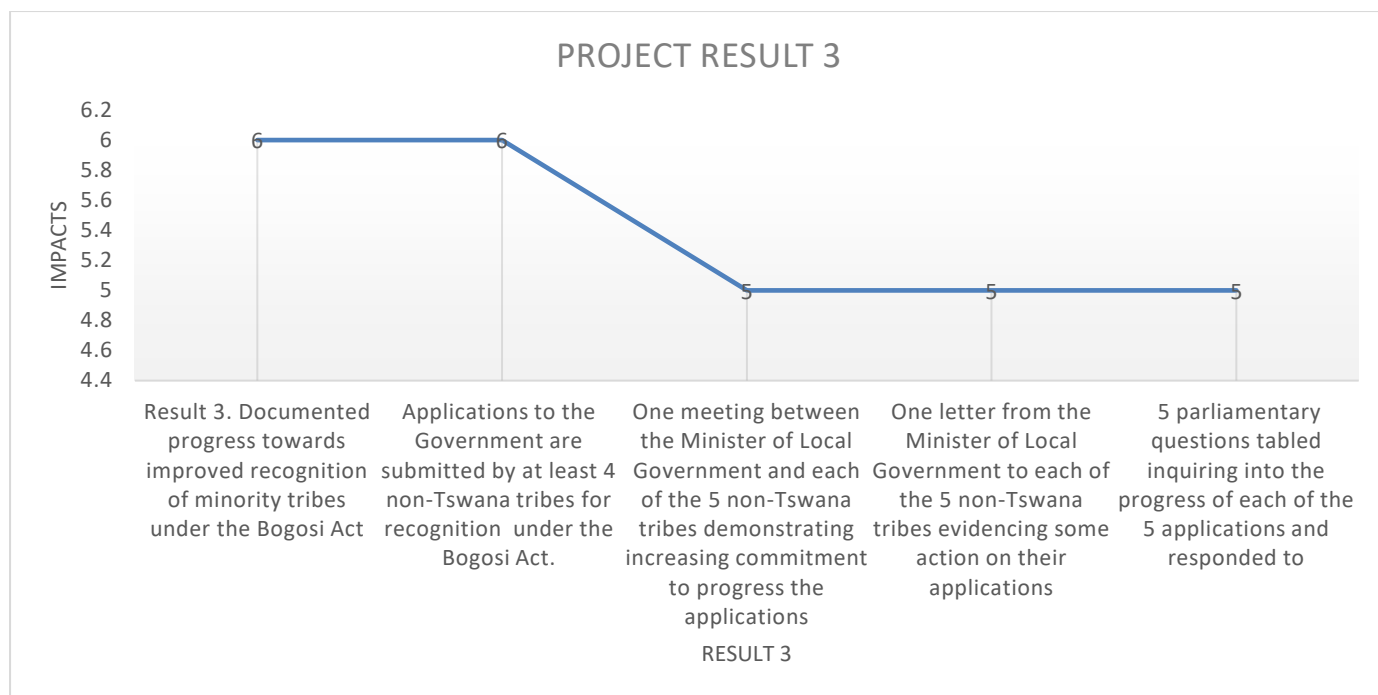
PROJECT RESULT 3

IMPACTS

6.2
6
5.8
5.6
5.4
5.2
5
4.8
4.6
4.4

6
6
5
5
5

Result 3. Documented progress towards improved recognition of minority tribes under the Bogosi Act

Applications to the Government are submitted by at least 4 non-Tswana tribes for recognition under the Bogosi Act.

One meeting between the Minister of Local Government and each of the 5 non-Tswana tribes demonstrating increasing commitment to progress the applications

One letter from the Minister of Local Government to each of the 5 non-Tswana tribes evidencing some action on their applications

5 parliamentary questions tabled inquiring into the progress of each of the 5 applications and responded to

RESULT 3